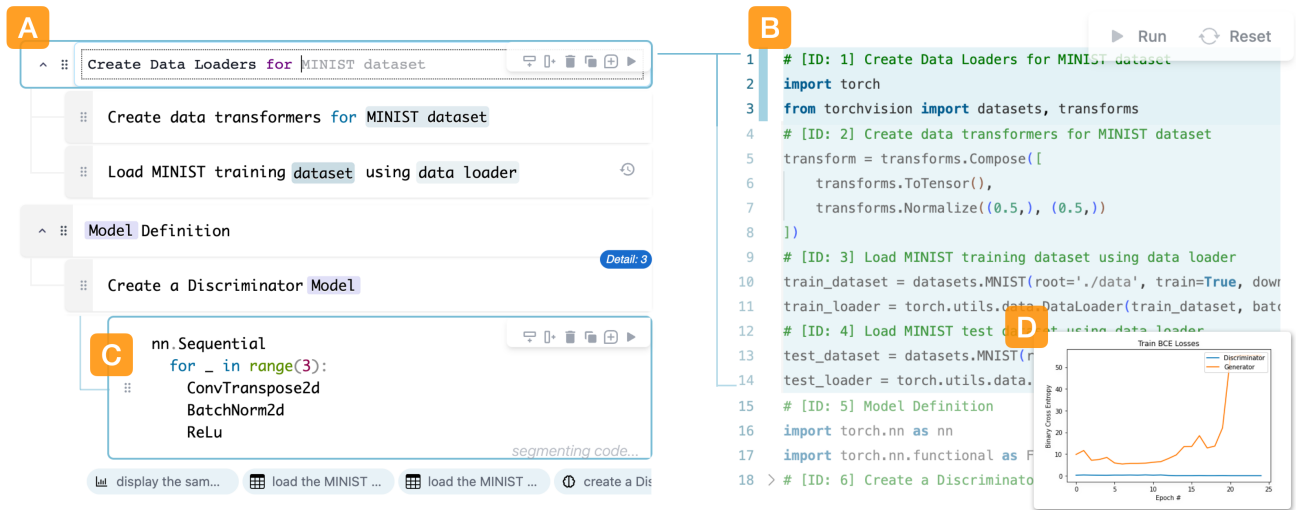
A

Create Data Loaders for MINIST dataset

Create data transformers for MINIST dataset

Load MINIST training dataset using data loader

Model Definition

Detail: 3

Create a Discriminator Model

C

nn.Sequential
for _ in range(3):
ConvTranspose2d
BatchNorm2d
ReLu

segmenting code...

display the sam... load the MINIST ... load the MINIST ... create a Dis

B

Run Reset

1 # [ID: 1] Create Data Loaders for MINIST dataset
2 import torch
3 from torchvision import datasets, transforms
4 # [ID: 2] Create data transformers for MINIST dataset
5 transform = transforms.Compose([
6 transforms.ToTensor(),
7 transforms.Normalize((0.5,), (0.5,))
8 ])
9 # [ID: 3] Load MINIST training dataset using data loader
10 train_dataset = datasets.MNIST(root='./data', train=True, down
11 train_loader = torch.utils.data.DataLoader(train_dataset, batc
12 # [ID: 4] Load MINIST test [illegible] using data loader
13 test_dataset = datasets.MNIST(r
14 test_loader = torch.utils.data.
15 # [ID: 5] Model Definition
16 import torch.nn as nn
17 import torch.nn.functional as F
18 # [ID: 6] Create a Discriminato

D

Train BCE Losses
Discriminator
Generator
Binary Cross Entropy
0 10 20 30 40 50
0 5 10 15 20 25
Epoch #